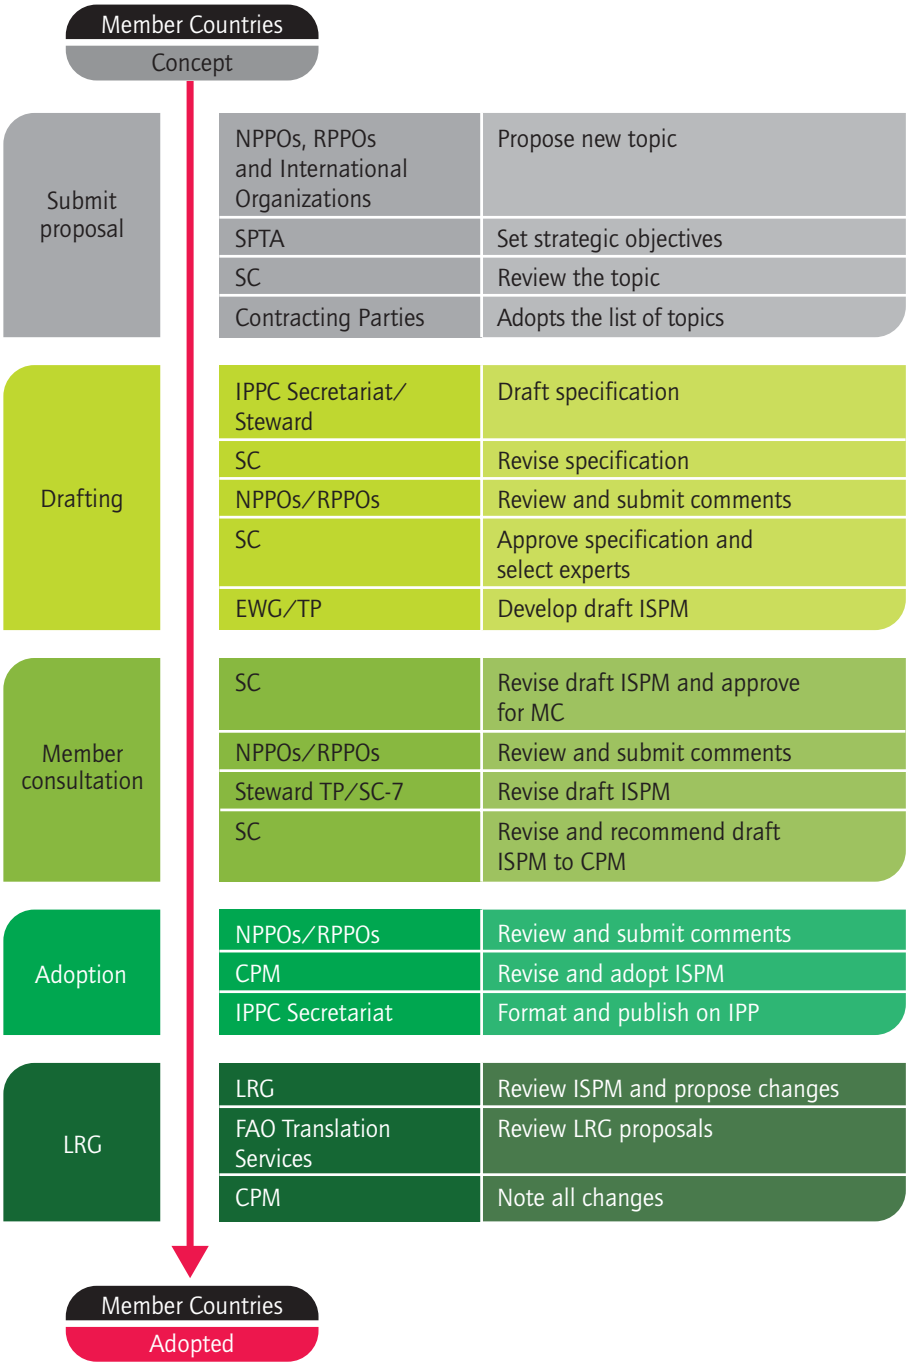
Member Countries
Concept

Submit proposal

| NPPOs, RPPOs and International Organizations | Propose new topic |
|---|---|
| SPTA | Set strategic objectives |
| SC | Review the topic |
| Contracting Parties | Adopts the list of topics |

Drafting

| IPPC Secretariat/ Steward | Draft specification |
|---|---|
| SC | Revise specification |
| NPPOs/RPPOs | Review and submit comments |
| SC | Approve specification and select experts |
| EWG/TP | Develop draft ISPM |

Member consultation

| SC | Revise draft ISPM and approve for MC |
|---|---|
| NPPOs/RPPOs | Review and submit comments |
| Steward TP/SC-7 | Revise draft ISPM |
| SC | Revise and recommend draft ISPM to CPM |

Adoption

| NPPOs/RPPOs | Review and submit comments |
|---|---|
| CPM | Revise and adopt ISPM |
| IPPC Secretariat | Format and publish on IPP |

LRG

| LRG | Review ISPM and propose changes |
|---|---|
| FAO Translation Services | Review LRG proposals |
| CPM | Note all changes |

Member Countries
Adopted